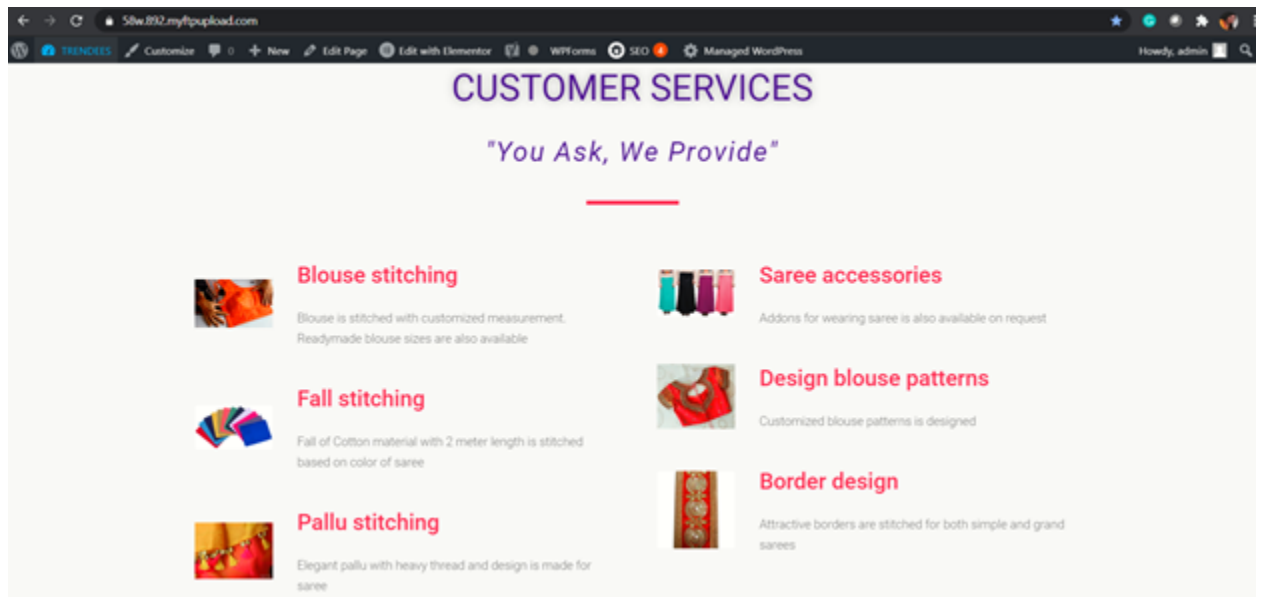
58w.892.myftpupload.com

TRENDEES Customize 0 New Edit Page Edit with Elementor WPForms SEO 4 Managed WordPress Howdy, admin

CUSTOMER SERVICES

"You Ask, We Provide"

Blouse stitching

Blouse is stitched with customized measurement. Readymade blouse sizes are also available

Fall stitching

Fall of Cotton material with 2 meter length is stitched based on color of saree

Pallu stitching

Elegant pallu with heavy thread and design is made for saree

Saree accessories

Addons for wearing saree is also available on request

Design blouse patterns

Customized blouse patterns is designed

Border design

Attractive borders are stitched for both simple and grand sarees